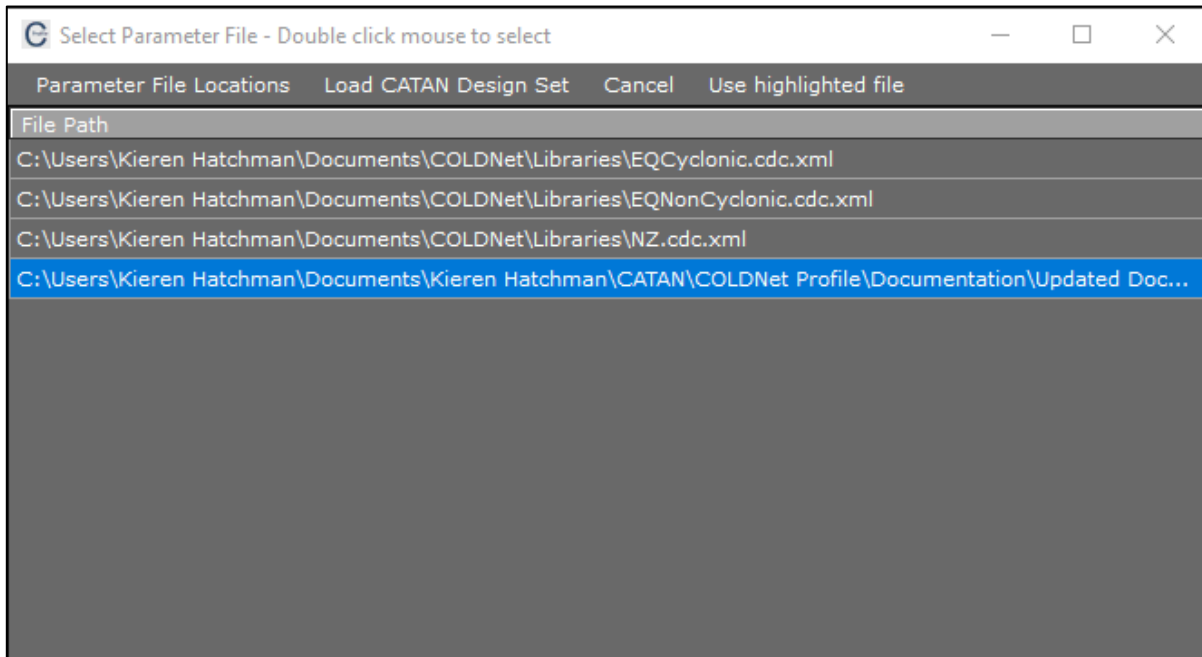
Select Parameter File - Double click mouse to select

Parameter File Locations   Load CATAN Design Set   Cancel   Use highlighted file

File Path
C:\Users\Kieren Hatchman\Documents\COLDNet\Libraries\EQCyclonic.cdc.xml
C:\Users\Kieren Hatchman\Documents\COLDNet\Libraries\EQNonCyclonic.cdc.xml
C:\Users\Kieren Hatchman\Documents\COLDNet\Libraries\NZ.cdc.xml
C:\Users\Kieren Hatchman\Documents\Kieren Hatchman\CATAN\COLDNet Profile\Documentation\Updated Doc...